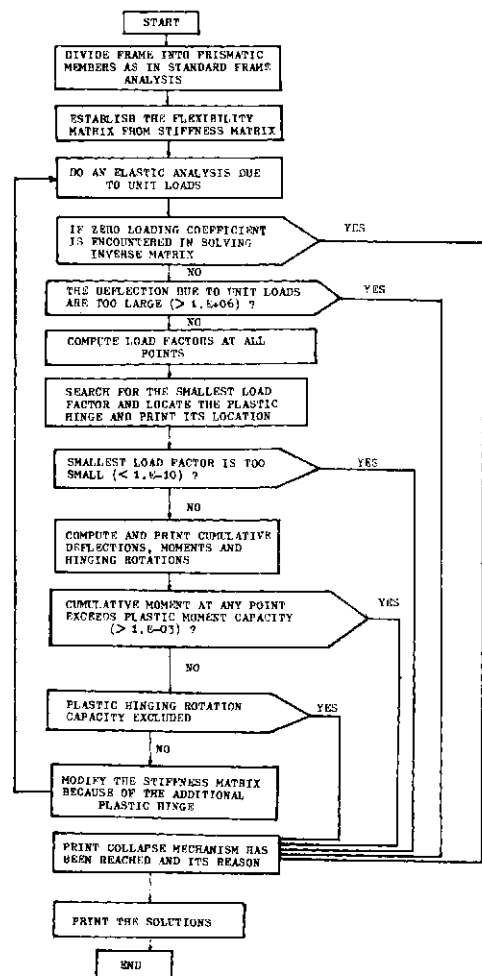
START

DIVIDE FRAME INTO PRISMATIC MEMBERS AS IN STANDARD FRAME ANALYSIS

ESTABLISH THE FLEXIBILITY MATRIX FROM STIFFNESS MATRIX

DO AN ELASTIC ANALYSIS DUE TO UNIT LOADS

IF ZERO LOADING COEFFICIENT IS ENCOUNTERED IN SOLVING INVERSE MATRIX

YES

NO

THE DEFLECTION DUE TO UNIT LOADS ARE TOO LARGE (> 1.E+06) ?

YES

NO

COMPUTE LOAD FACTORS AT ALL POINTS

SEARCH FOR THE SMALLEST LOAD FACTOR AND LOCATE THE PLASTIC HINGE AND PRINT ITS LOCATION

SMALLEST LOAD FACTOR IS TOO SMALL (< 1.E-10) ?

YES

NO

COMPUTE AND PRINT CUMULATIVE DEFLECTIONS, MOMENTS AND HINGING ROTATIONS

CUMULATIVE MOMENT AT ANY POINT EXCEEDS PLASTIC MOMENT CAPACITY (> 1.E-03) ?

YES

NO

PLASTIC HINGING ROTATION CAPACITY EXCLUDED

YES

NO

MODIFY THE STIFFNESS MATRIX BECAUSE OF THE ADDITIONAL PLASTIC HINGE

PRINT COLLAPSE MECHANISM HAS BEEN REACHED AND ITS REASON

PRINT THE SOLUTIONS

END